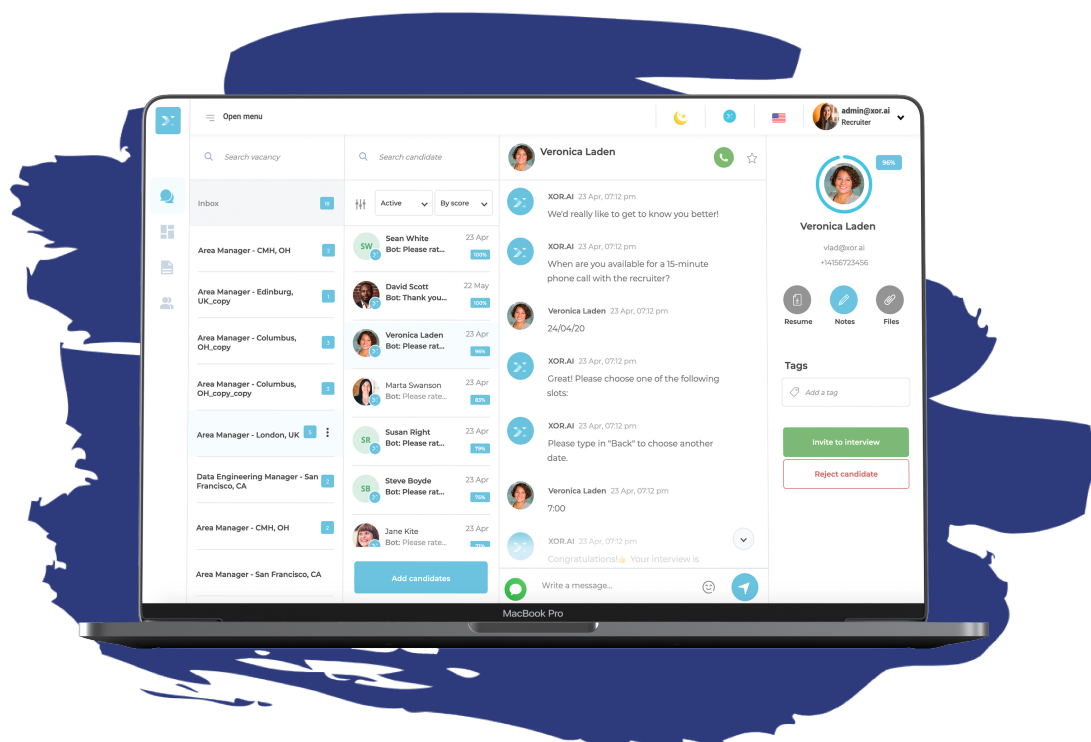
Open menu

admin@xor.ai
Recruiter

Search vacancy

Search candidate

Veronica Laden

Inbox 19

Area Manager - CMH, OH 2

Area Manager - Edinburg, UK_copy 1

Area Manager - Columbus, OH_copy 3

Area Manager - Columbus, OH_copy_copy 3

Area Manager - London, UK 5

Data Engineering Manager - San Francisco, CA 2

Area Manager - CMH, OH 2

Area Manager - San Francisco, CA

Active
By score

SW Sean White 23 Apr
Bot: Please rat... 100%

David Scott 22 May
Bot: Thank you... 100%

Veronica Laden 23 Apr
Bot: Please rat... 96%

Marta Swanson 23 Apr
Bot: Please rate... 83%

SR Susan Right 23 Apr
Bot: Please rat... 79%

SB Steve Boyde 23 Apr
Bot: Please rat... 75%

Jane Kite 23 Apr
Bot: Please rate... 

Add candidates

XOR.AI 23 Apr, 07:12 pm
We'd really like to get to know you better!

XOR.AI 23 Apr, 07:12 pm
When are you available for a 15-minute phone call with the recruiter?

Veronica Laden 23 Apr, 07:12 pm
24/04/20

XOR.AI 23 Apr, 07:12 pm
Great! Please choose one of the following slots:

XOR.AI 23 Apr, 07:12 pm
Please type in "Back" to choose another date.

Veronica Laden 23 Apr, 07:12 pm
7:00

XOR.AI 23 Apr, 07:12 pm
Congratulations!👍 Your interview is

Write a message...

96%

Veronica Laden
vlad@xor.ai
+14156723456

Resume
Notes
Files

Tags
Add a tag

Invite to interview
Reject candidate

MacBook Pro